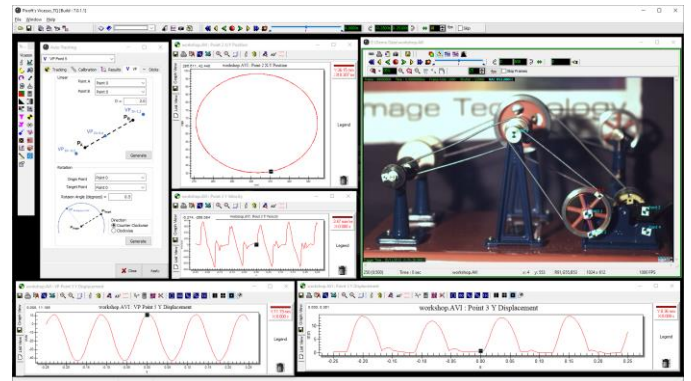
File Window Help

Node Tracking

VP Point 3

Tracking Calibration Results VP Stats

Linear

Point A Point 0

Point B Point 1

Generate

Rotation

Origin Point Point 0

Target Point Point 1

Rotation Angle (degrees)

Direction
Counter Clockwise
Clockwise

Generate

Close Apply

workshop.AVI : Point 3 X/Y Position

Legend

workshop.AVI : Point 3 Y Velocity

Legend

Image Technology

workshop.AVI

1000 FPS

workshop.AVI : VP Point 3 Y Displacement

Legend

workshop.AVI : Point 3 Y Displacement

Legend